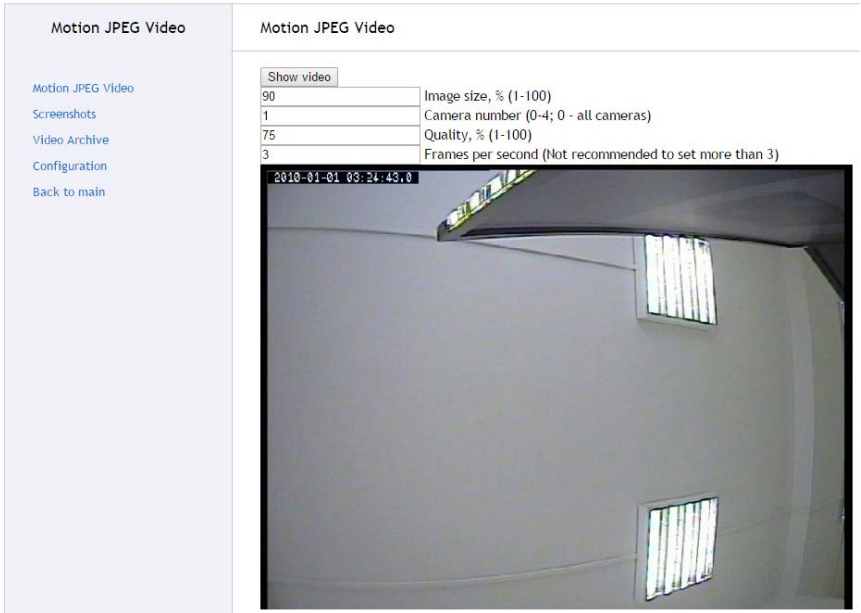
Motion JPEG Video

Motion JPEG Video
Screenshots
Video Archive
Configuration
Back to main

Motion JPEG Video

Show video

| | |
|---|---|
| 90 | Image size, % (1-100) |
| 1 | Camera number (0-4; 0 - all cameras) |
| 75 | Quality, % (1-100) |
| 3 | Frames per second (Not recommended to set more than 3) |

2010-01-01 03:24:43.0